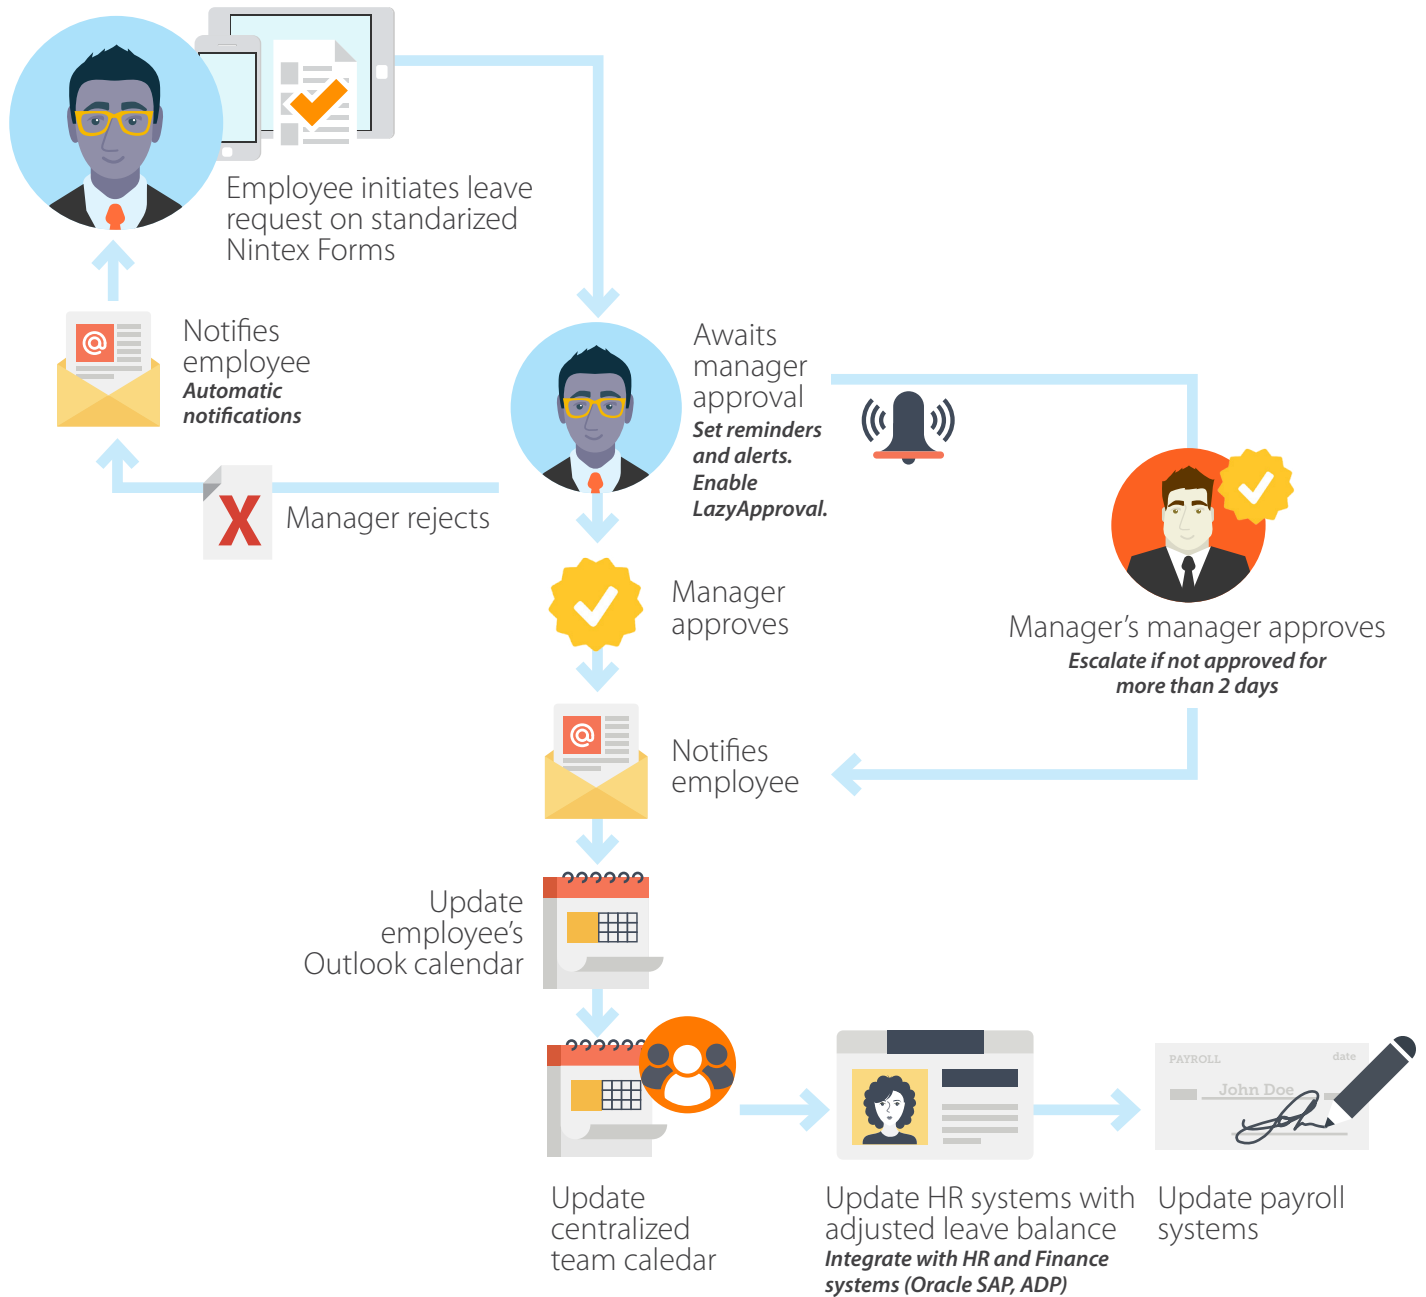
Employee initiates leave request on standarized Nintex Forms

Notifies employee
Automatic notifications

Awaits manager approval
Set reminders and alerts. Enable LazyApproval.

Manager rejects

Manager approves

Manager's manager approves
Escalate if not approved for more than 2 days

Notifies employee

Update employee's Outlook calendar

Update centralized team caledar

Update HR systems with adjusted leave balance
Integrate with HR and Finance systems (Oracle SAP, ADP)

PAYROLL
date
John Doe

Update payroll systems